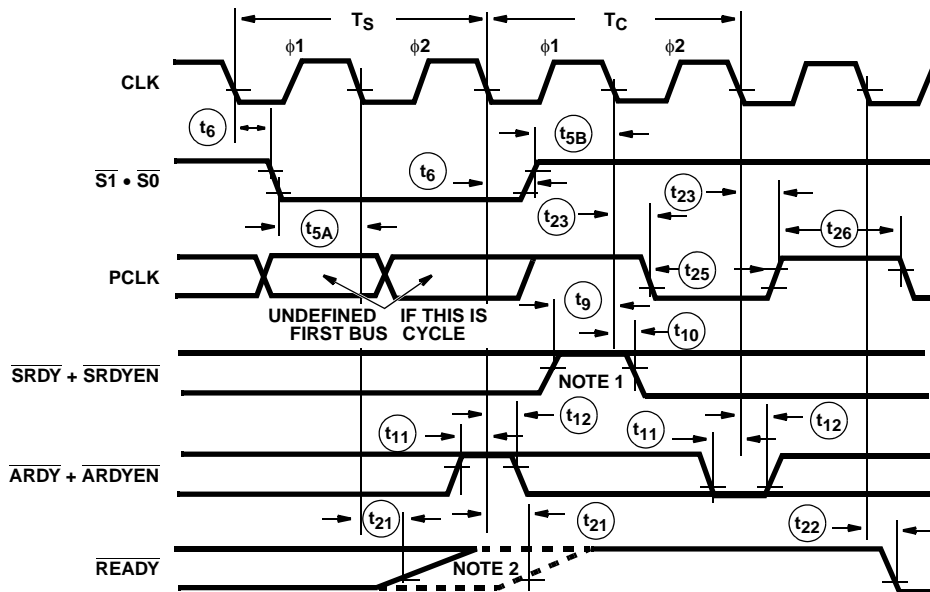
$T_S$
$T_C$
$\phi1$
$\phi2$
$\phi1$
$\phi2$
CLK
$t_6$
$t_{5B}$
$\overline{S1} \bullet \overline{S0}$
$t_6$
$t_{23}$
$t_{23}$
$t_{5A}$
$t_{26}$
PCLK
$t_{25}$
$t_9$
UNDEFINED IF THIS IS FIRST BUS CYCLE
$t_{10}$
$\overline{SRDY} + \overline{SRDYEN}$
NOTE 1
$t_{12}$
$t_{11}$
$t_{11}$
$t_{12}$
$\overline{ARDY} + \overline{ARDYEN}$
$t_{21}$
$t_{21}$
$t_{22}$
$\overline{READY}$
NOTE 2